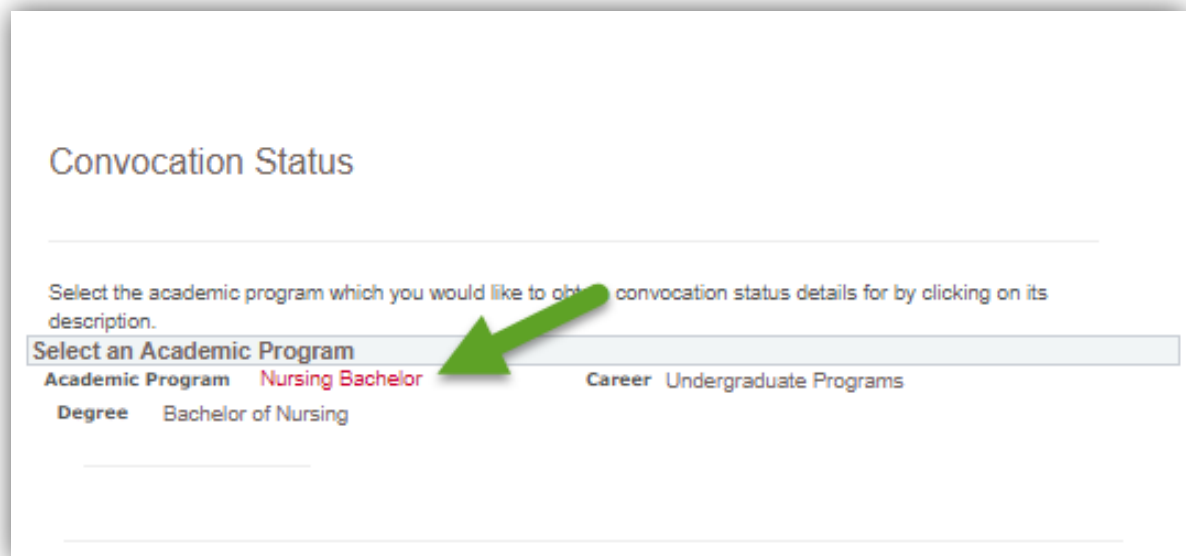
Convocation Status

Select the academic program which you would like to obt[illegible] convocation status details for by clicking on its description.

Select an Academic Program

Academic Program Nursing Bachelor

Career Undergraduate Programs

Degree Bachelor of Nursing